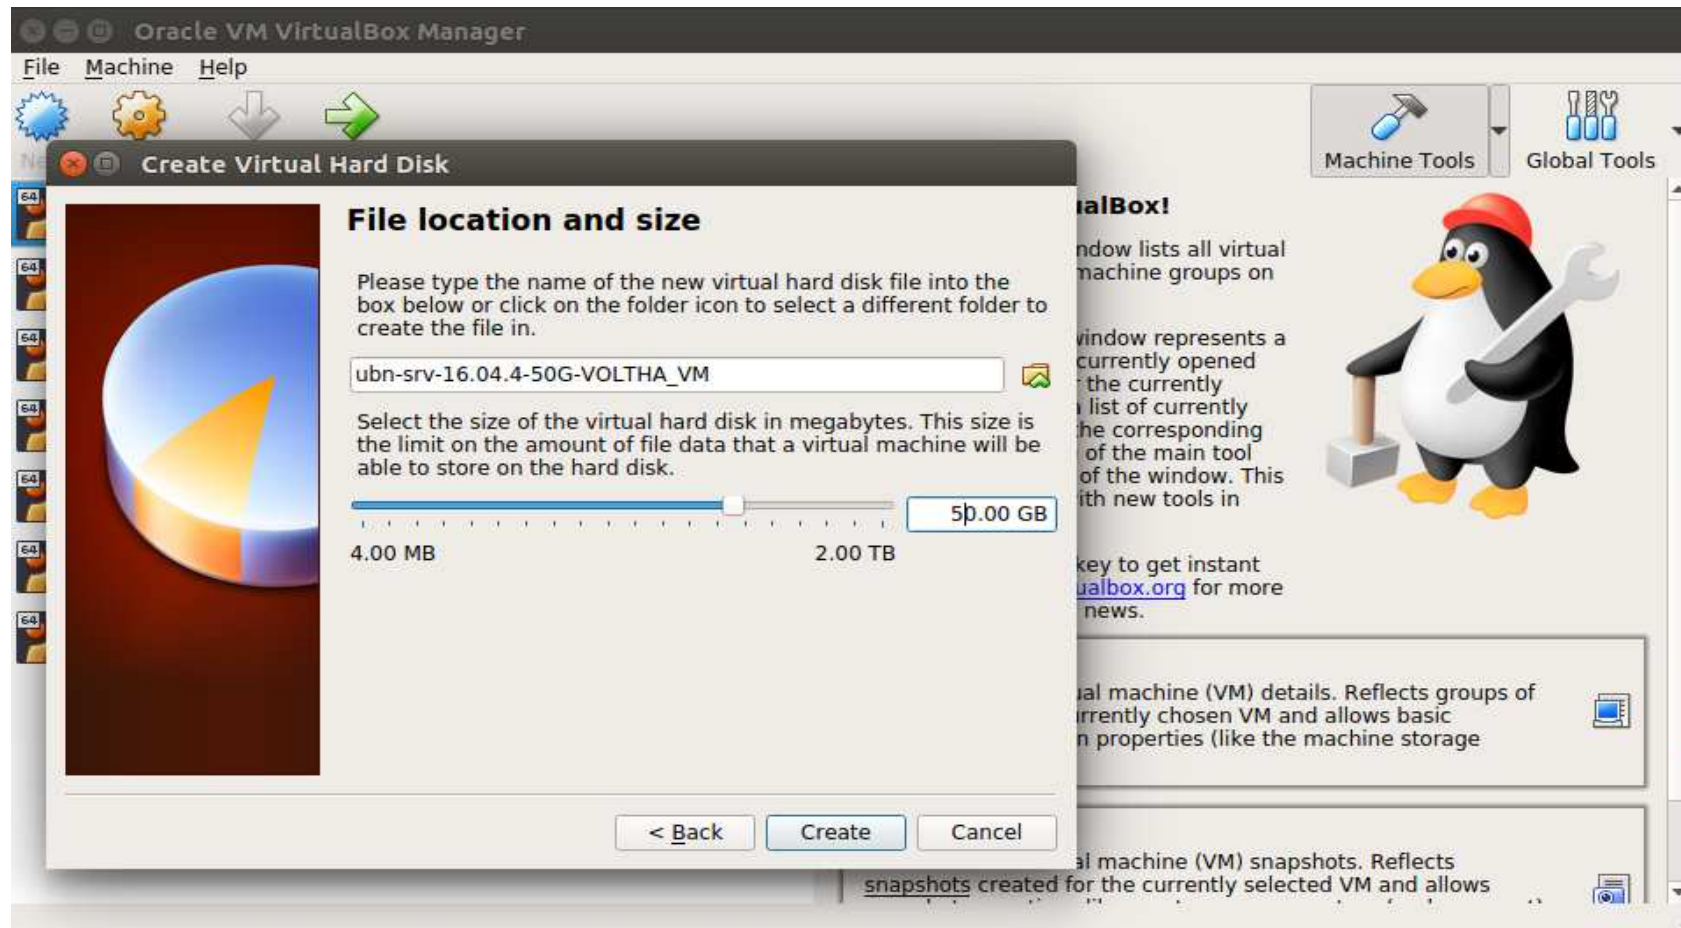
Oracle VM VirtualBox Manager

File Machine Help

Machine Tools Global Tools

Create Virtual Hard Disk

File location and size

Please type the name of the new virtual hard disk file into the box below or click on the folder icon to select a different folder to create the file in.

ubn-srv-16.04.4-50G-VOLTHA_VM

Select the size of the virtual hard disk in megabytes. This size is the limit on the amount of file data that a virtual machine will be able to store on the hard disk.

50.00 GB

4.00 MB 2.00 TB

< Back Create Cancel

ualBox!

ndow lists all virtual machine groups on

window represents a currently opened the currently list of currently the corresponding of the main tool of the window. This ith new tools in

key to get instant ualbox.org for more news.

ual machine (VM) details. Reflects groups of urrently chosen VM and allows basic n properties (like the machine storage

al machine (VM) snapshots. Reflects snapshots created for the currently selected VM and allows